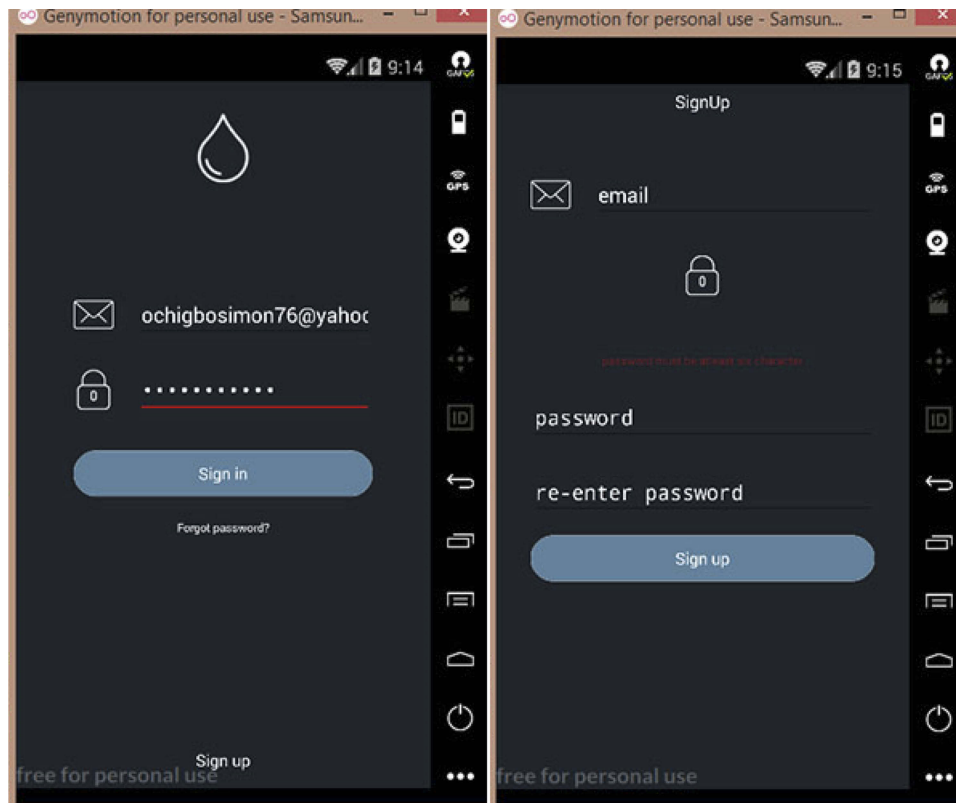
Genymotion for personal use - Samsun...

9:14

0

ochigbosimon76@yahoo

0

•••••••••••

Sign in

Forgot password?

Sign up

free for personal use

GPS

ID

Genymotion for personal use - Samsun...

9:15

SignUp

email

0

password must be atleast six character

password

re-enter password

Sign up

free for personal use

GPS

ID